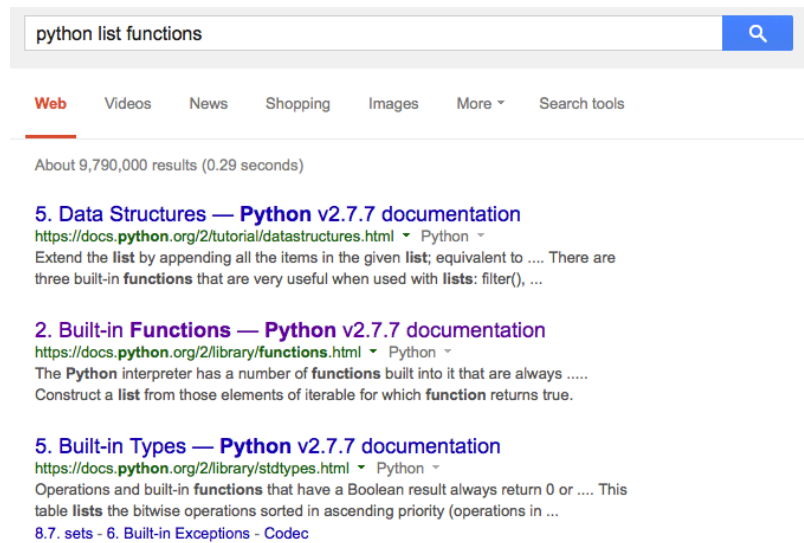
python list functions

Web Videos News Shopping Images More Search tools

About 9,790,000 results (0.29 seconds)

5. Data Structures — Python v2.7.7 documentation
https://docs.python.org/2/tutorial/datastructures.html Python
Extend the list by appending all the items in the given list; equivalent to .... There are three built-in functions that are very useful when used with lists: filter(), ...

2. Built-in Functions — Python v2.7.7 documentation
https://docs.python.org/2/library/functions.html Python
The Python interpreter has a number of functions built into it that are always ..... Construct a list from those elements of iterable for which function returns true.

5. Built-in Types — Python v2.7.7 documentation
https://docs.python.org/2/library/stdtypes.html Python
Operations and built-in functions that have a Boolean result always return 0 or .... This table lists the bitwise operations sorted in ascending priority (operations in ...
8.7. sets - 6. Built-in Exceptions - Codec